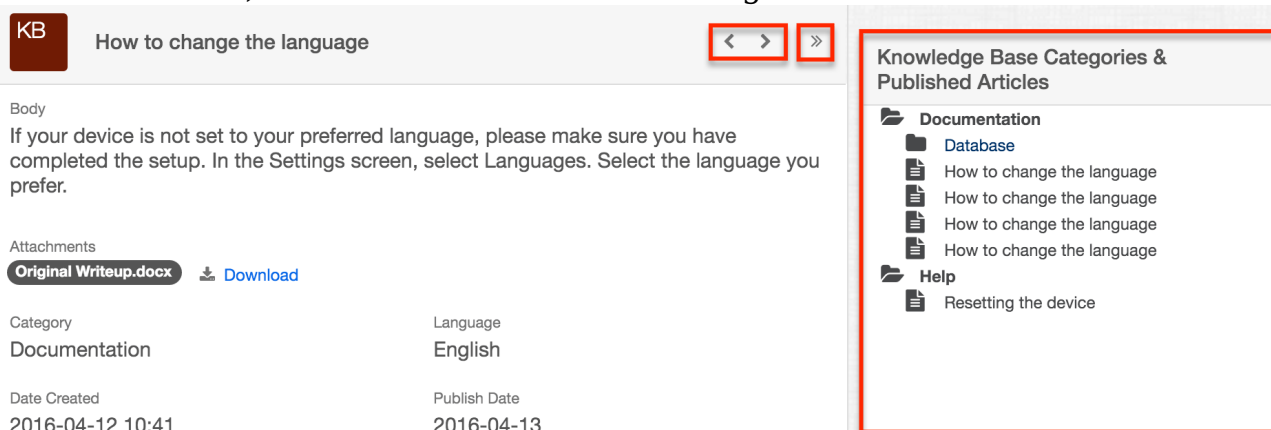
KB How to change the language

‹ › »

Body

If your device is not set to your preferred language, please make sure you have completed the setup. In the Settings screen, select Languages. Select the language you prefer.

Attachments

Original Writeup.docx Download

Category
Documentation

Language
English

Date Created
2016-04-12 10:41

Publish Date
2016-04-13

Knowledge Base Categories & Published Articles

Documentation
Database
How to change the language
How to change the language
How to change the language
How to change the language
Help
Resetting the device